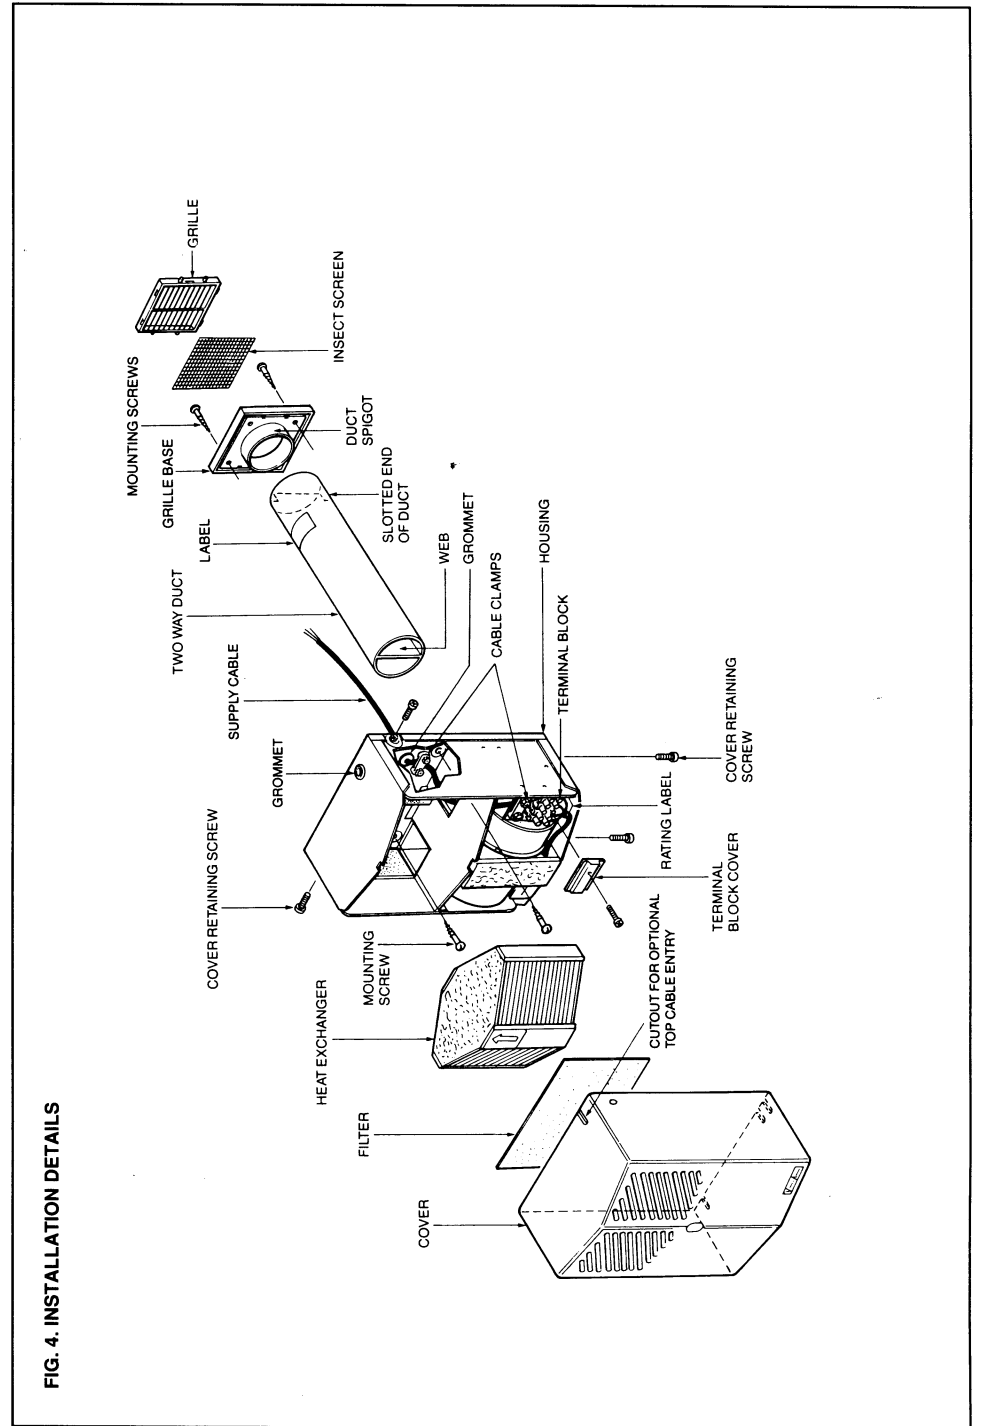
FIG. 4. INSTALLATION DETAILS

COVER

FILTER

HEAT EXCHANGER

CUTOUT FOR OPTIONAL TOP CABLE ENTRY

MOUNTING SCREW

COVER RETAINING SCREW

TERMINAL BLOCK COVER

GROMMET

RATING LABEL

SUPPLY CABLE

COVER RETAINING SCREW

TWO WAY DUCT

CABLE CLAMPS

TERMINAL BLOCK

LABEL

WEB

GROMMET

HOUSING

GRILLE BASE

SLOTTED END OF DUCT

MOUNTING SCREWS

DUCT SPIGOT

INSECT SCREEN

GRILLE